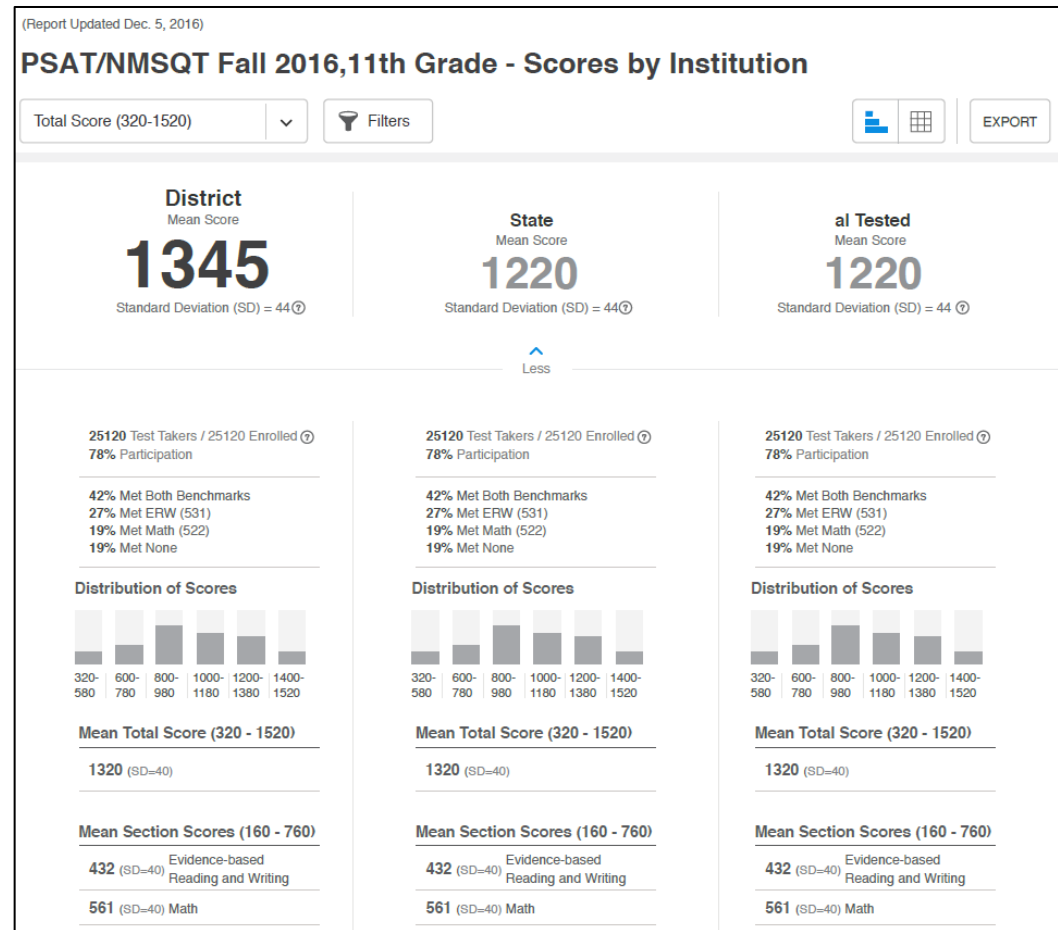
(Report Updated Dec. 5, 2016)

PSAT/NMSQT Fall 2016,11th Grade - Scores by Institution

Total Score (320-1520)

Filters

EXPORT

District
Mean Score
1345
Standard Deviation (SD) = 44

State
Mean Score
1220
Standard Deviation (SD) = 44

al Tested
Mean Score
1220
Standard Deviation (SD) = 44

Less

25120 Test Takers / 25120 Enrolled
78% Participation

42% Met Both Benchmarks
27% Met ERW (531)
19% Met Math (522)
19% Met None

Distribution of Scores

320-580 600-780 800-980 1000-1180 1200-1380 1400-1520

Mean Total Score (320 - 1520)

1320 (SD=40)

Mean Section Scores (160 - 760)

432 (SD=40) Evidence-based Reading and Writing

561 (SD=40) Math

25120 Test Takers / 25120 Enrolled
78% Participation

42% Met Both Benchmarks
27% Met ERW (531)
19% Met Math (522)
19% Met None

Distribution of Scores

320-580 600-780 800-980 1000-1180 1200-1380 1400-1520

Mean Total Score (320 - 1520)

1320 (SD=40)

Mean Section Scores (160 - 760)

432 (SD=40) Evidence-based Reading and Writing

561 (SD=40) Math

25120 Test Takers / 25120 Enrolled
78% Participation

42% Met Both Benchmarks
27% Met ERW (531)
19% Met Math (522)
19% Met None

Distribution of Scores

320-580 600-780 800-980 1000-1180 1200-1380 1400-1520

Mean Total Score (320 - 1520)

1320 (SD=40)

Mean Section Scores (160 - 760)

432 (SD=40) Evidence-based Reading and Writing

561 (SD=40) Math